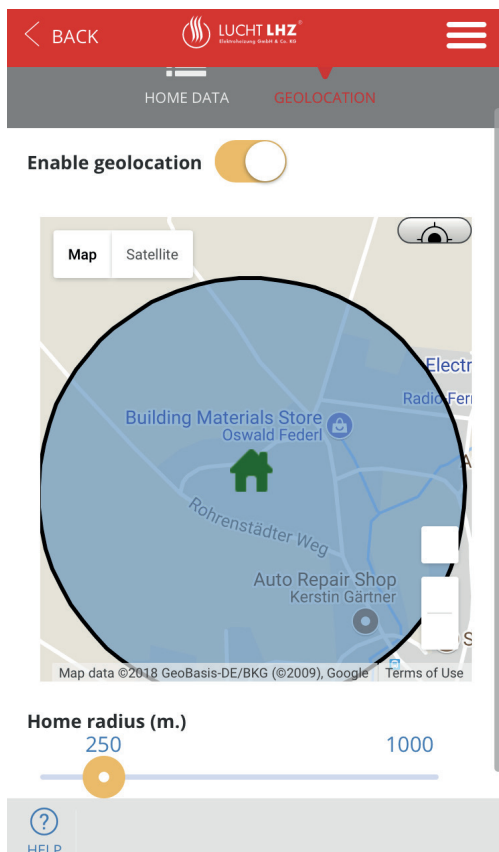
BACK
LUCHT LHZ®
Elektroheizung GmbH & Co. KG
HOME DATA
GEOLOCATION
Enable geolocation
Map
Satellite
Electr
Radio Fern
Building Materials Store
Oswald Federl
Rohrenstädter Weg
Auto Repair Shop
Kerstin Gärtner
Map data ©2018 GeoBasis-DE/BKG (©2009), Google
Terms of Use
Home radius (m.)
250
1000
HELP